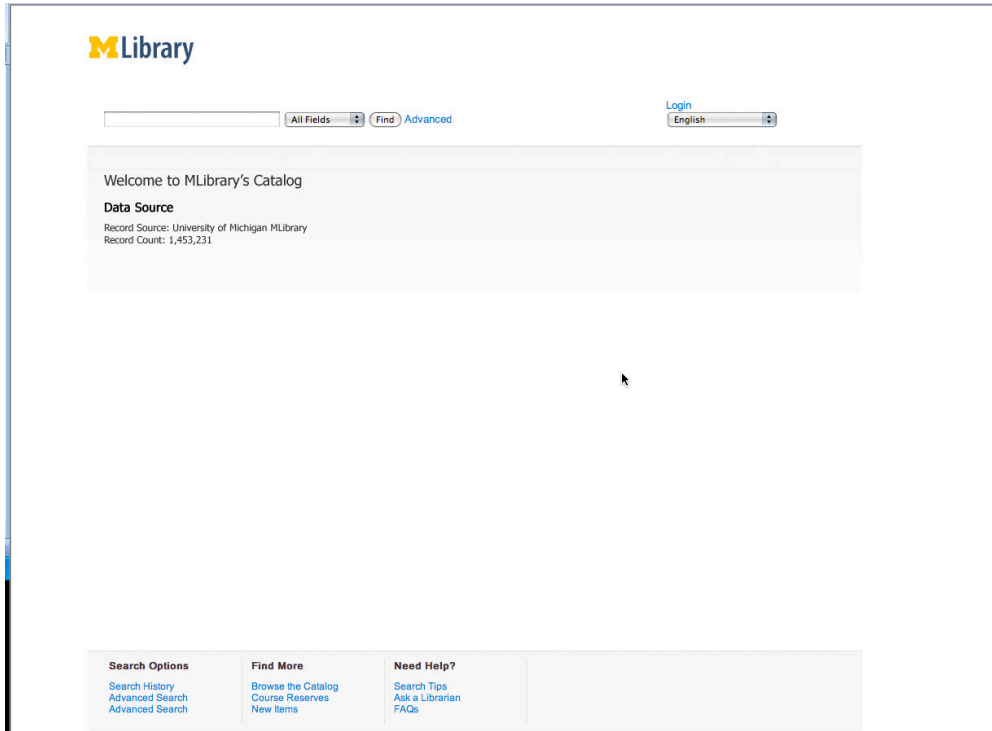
MLibrary

All Fields Find Advanced

Login
English

Welcome to MLibrary's Catalog

Data Source

Record Source: University of Michigan MLibrary
Record Count: 1,453,231

Search Options
Search History
Advanced Search
Advanced Search

Find More
Browse the Catalog
Course Reserves
New Items

Need Help?
Search Tips
Ask a Librarian
FAQs